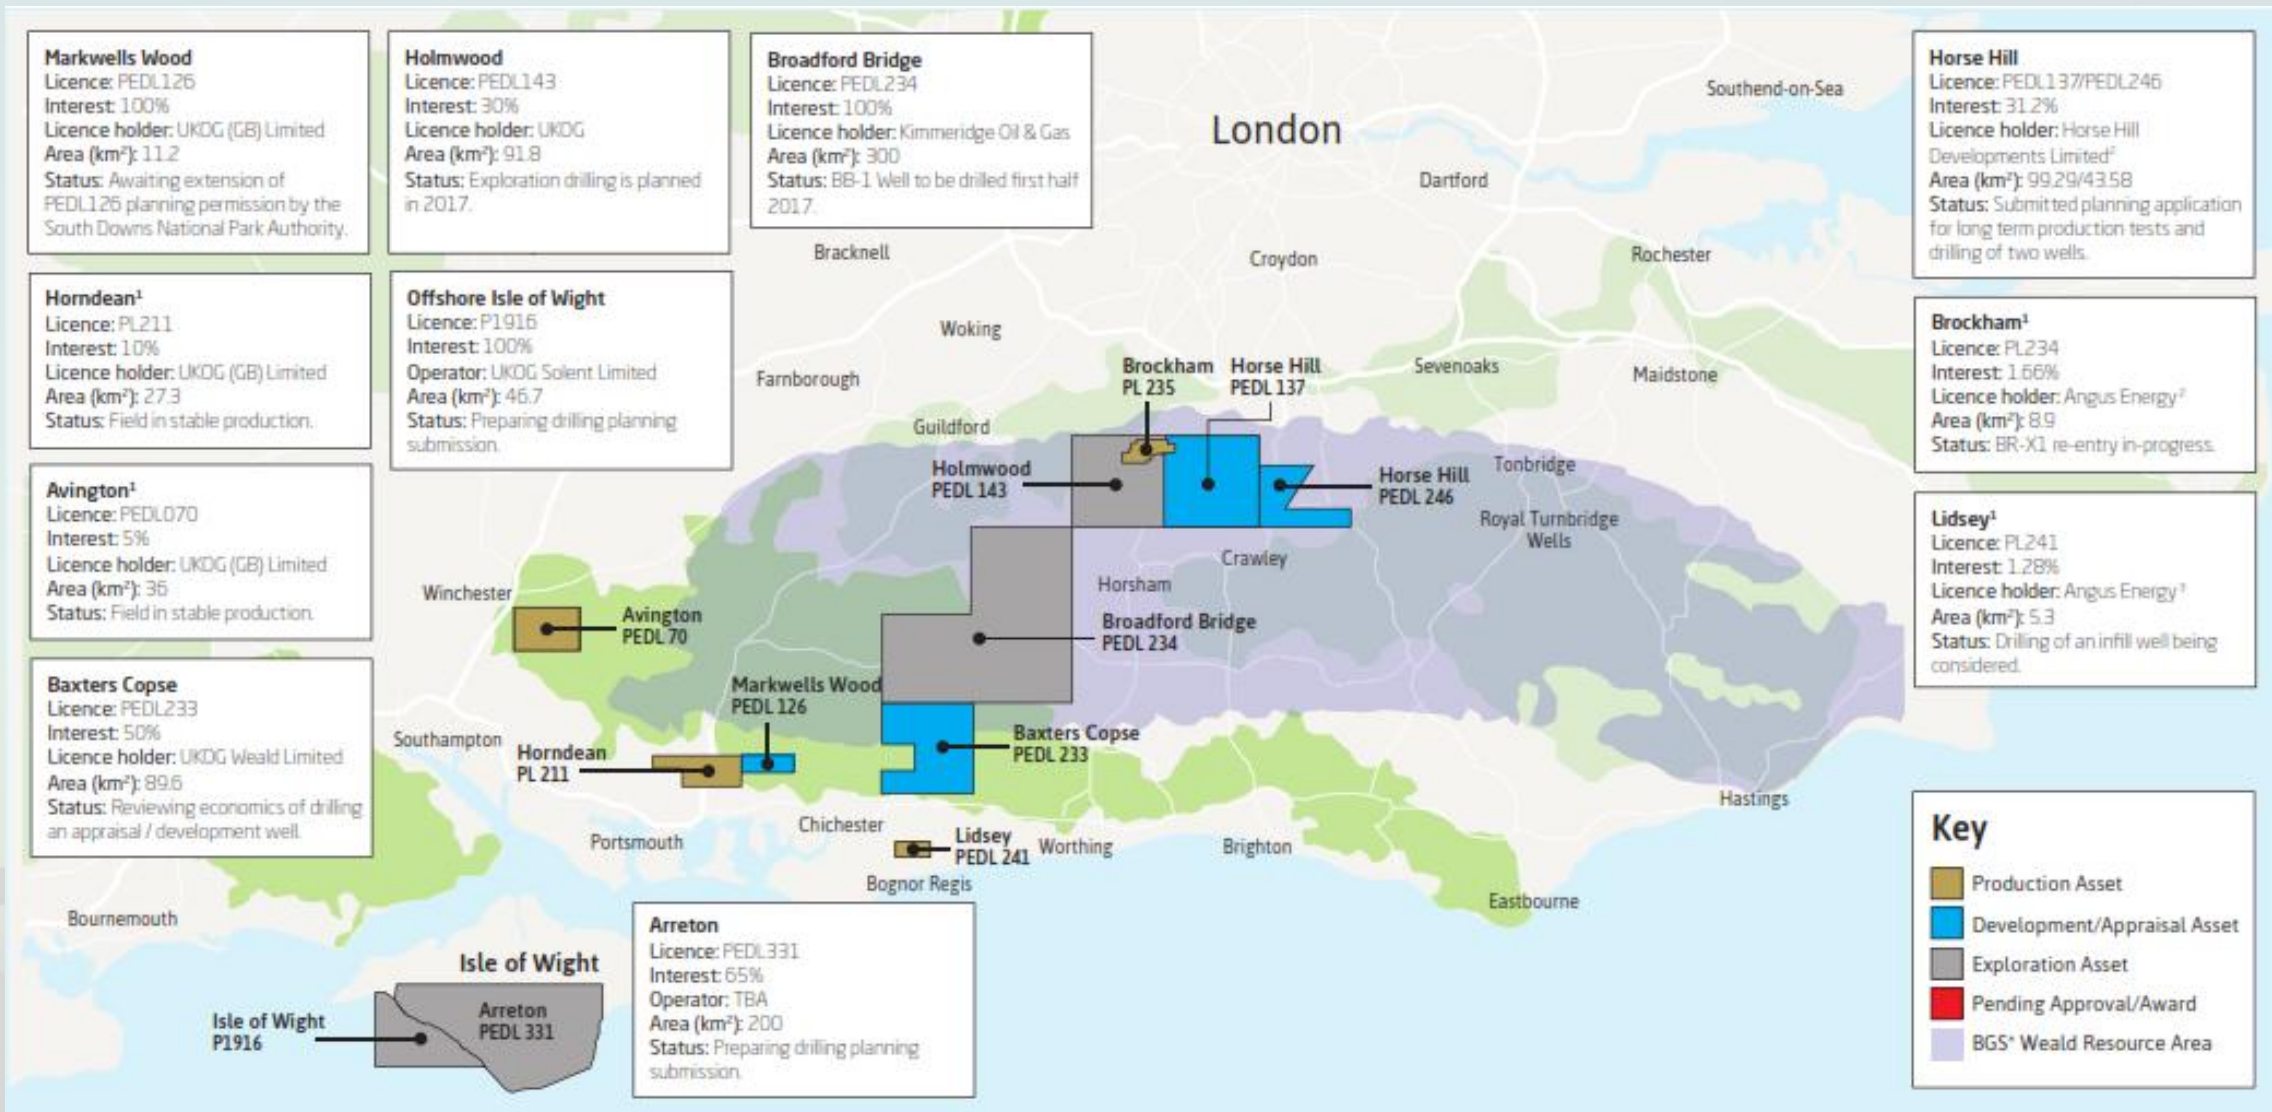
Markwells Wood
Licence: PEDL126
Interest: 100%
Licence holder: UKOG (GB) Limited
Area (km²): 11.2
Status: Awaiting extension of PEDL126 planning permission by the South Downs National Park Authority.

Holmwood
Licence: PEDL143
Interest: 30%
Licence holder: UKOG
Area (km²): 91.8
Status: Exploration drilling is planned in 2017.

Broadford Bridge
Licence: PEDL234
Interest: 100%
Licence holder: Kimmeridge Oil & Gas
Area (km²): 300
Status: BB-1 Well to be drilled first half 2017.

Horse Hill
Licence: PEDL137/PEDL246
Interest: 31.2%
Licence holder: Horse Hill Developments Limited²
Area (km²): 99.29/43.58
Status: Submitted planning application for long term production tests and drilling of two wells.

Horndean¹
Licence: PL211
Interest: 10%
Licence holder: UKOG (GB) Limited
Area (km²): 27.3
Status: Field in stable production.

Offshore Isle of Wight
Licence: P1916
Interest: 100%
Operator: UKOG Solent Limited
Area (km²): 46.7
Status: Preparing drilling planning submission.

Brockham¹
Licence: PL234
Interest: 1.66%
Licence holder: Angus Energy²
Area (km²): 8.9
Status: BR-X1 re-entry in-progress.

Avington¹
Licence: PEDL070
Interest: 5%
Licence holder: UKOG (GB) Limited
Area (km²): 36
Status: Field in stable production.

Lidsey¹
Licence: PL241
Interest: 1.28%
Licence holder: Angus Energy³
Area (km²): 5.3
Status: Drilling of an infill well being considered.

Baxters Copse
Licence: PEDL233
Interest: 50%
Licence holder: UKOG Weald Limited
Area (km²): 89.6
Status: Reviewing economics of drilling an appraisal / development well.

Arreton
Licence: PEDL331
Interest: 65%
Operator: TBA
Area (km²): 200
Status: Preparing drilling planning submission.

London
Southend-on-Sea
Dartford
Bracknell
Croydon
Rochester
Woking
Farnborough
Sevenoaks
Maidstone
Guildford
Brockham PL 235
Horse Hill PEDL 137
Holmwood PEDL 143
Horse Hill PEDL 246
Tonbridge
Royal Turnbridge Wells
Crawley
Horsham
Winchester
Avington PEDL 70
Broadford Bridge PEDL 234
Markwells Wood PEDL 126
Southampton
Horndean PL 211
Baxters Copse PEDL 233
Hastings
Chichester
Portsmouth
Lidsey PEDL 241
Worthing
Brighton
Bognor Regis
Eastbourne
Bournemouth
Isle of Wight
Arreton PEDL 331
Isle of Wight P1916

Key
Production Asset
Development/Appraisal Asset
Exploration Asset
Pending Approval/Award
BGS⁴ Weald Resource Area